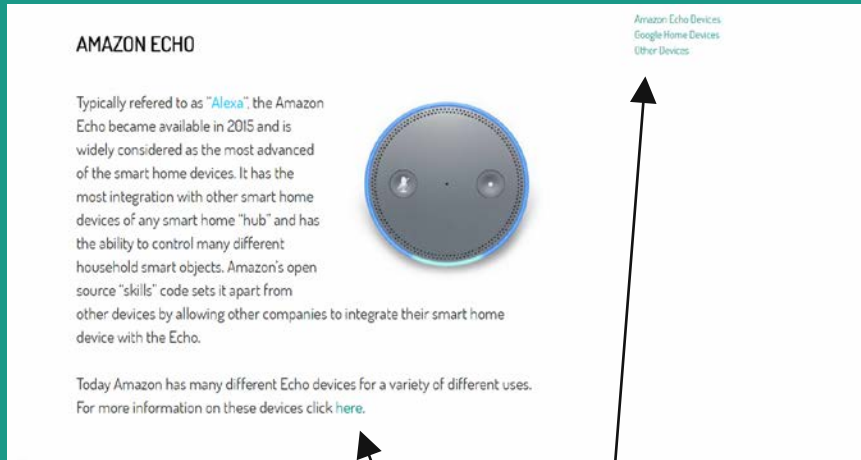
Amazon Echo Devices
Google Home Devices
Other Devices

AMAZON ECHO

Typically refered to as "Alexa", the Amazon Echo became available in 2015 and is widely considered as the most advanced of the smart home devices. It has the most integration with other smart home devices of any smart home "hub" and has the ability to control many different household smart objects. Amazon's open source "skills" code sets it apart from other devices by allowing other companies to integrate their smart home device with the Echo.

Today Amazon has many different Echo devices for a variety of different uses. For more information on these devices click here.